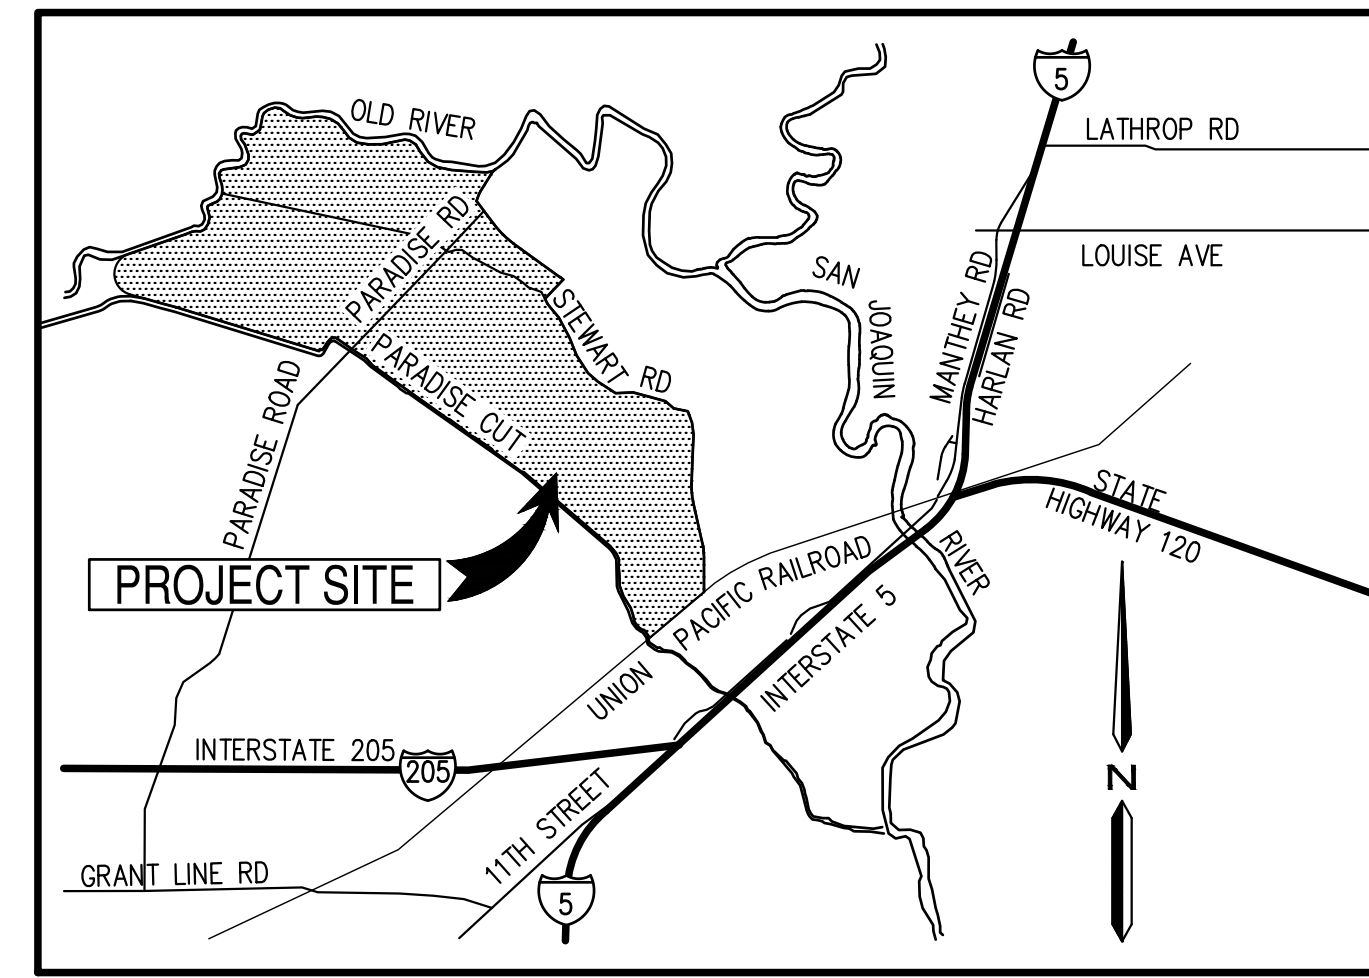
5

OLD RIVER

LATHROP RD

LOUISE AVE

PARADISE RD

SAN JOAQUIN

MANTHEY RD

HARLAN RD

STEWART RD

PARADISE CUT

PARADISE ROAD

STATE HIGHWAY 120

PROJECT SITE

PACIFIC RAILROAD

RIVER

INTERSTATE 5

UNION

INTERSTATE 205

205

N

11TH STREET

GRANT LINE RD

5